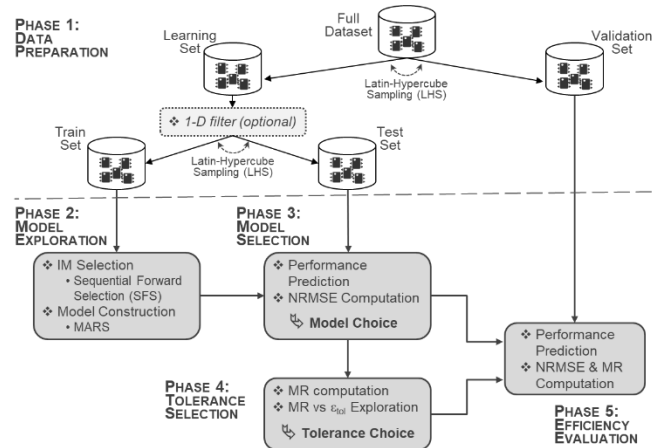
PHASE 1:
DATA
PREPARATION

Full
Dataset

Learning
Set

Validation
Set

Latin-Hypercube
Sampling (LHS)

❖ 1-D filter (optional)

Train
Set

Test
Set

Latin-Hypercube
Sampling (LHS)

PHASE 2:
MODEL
EXPLORATION

PHASE 3:
MODEL
SELECTION

❖ IM Selection
• Sequential Forward Selection (SFS)
❖ Model Construction
• MARS

❖ Performance Prediction
❖ NRMSE Computation
Model Choice

❖ Performance Prediction
❖ NRMSE & MR Computation

PHASE 4:
TOLERANCE
SELECTION

❖ MR computation
❖ MR vs $\varepsilon_{tol}$ Exploration
Tolerance Choice

PHASE 5:
EFFICIENCY
EVALUATION